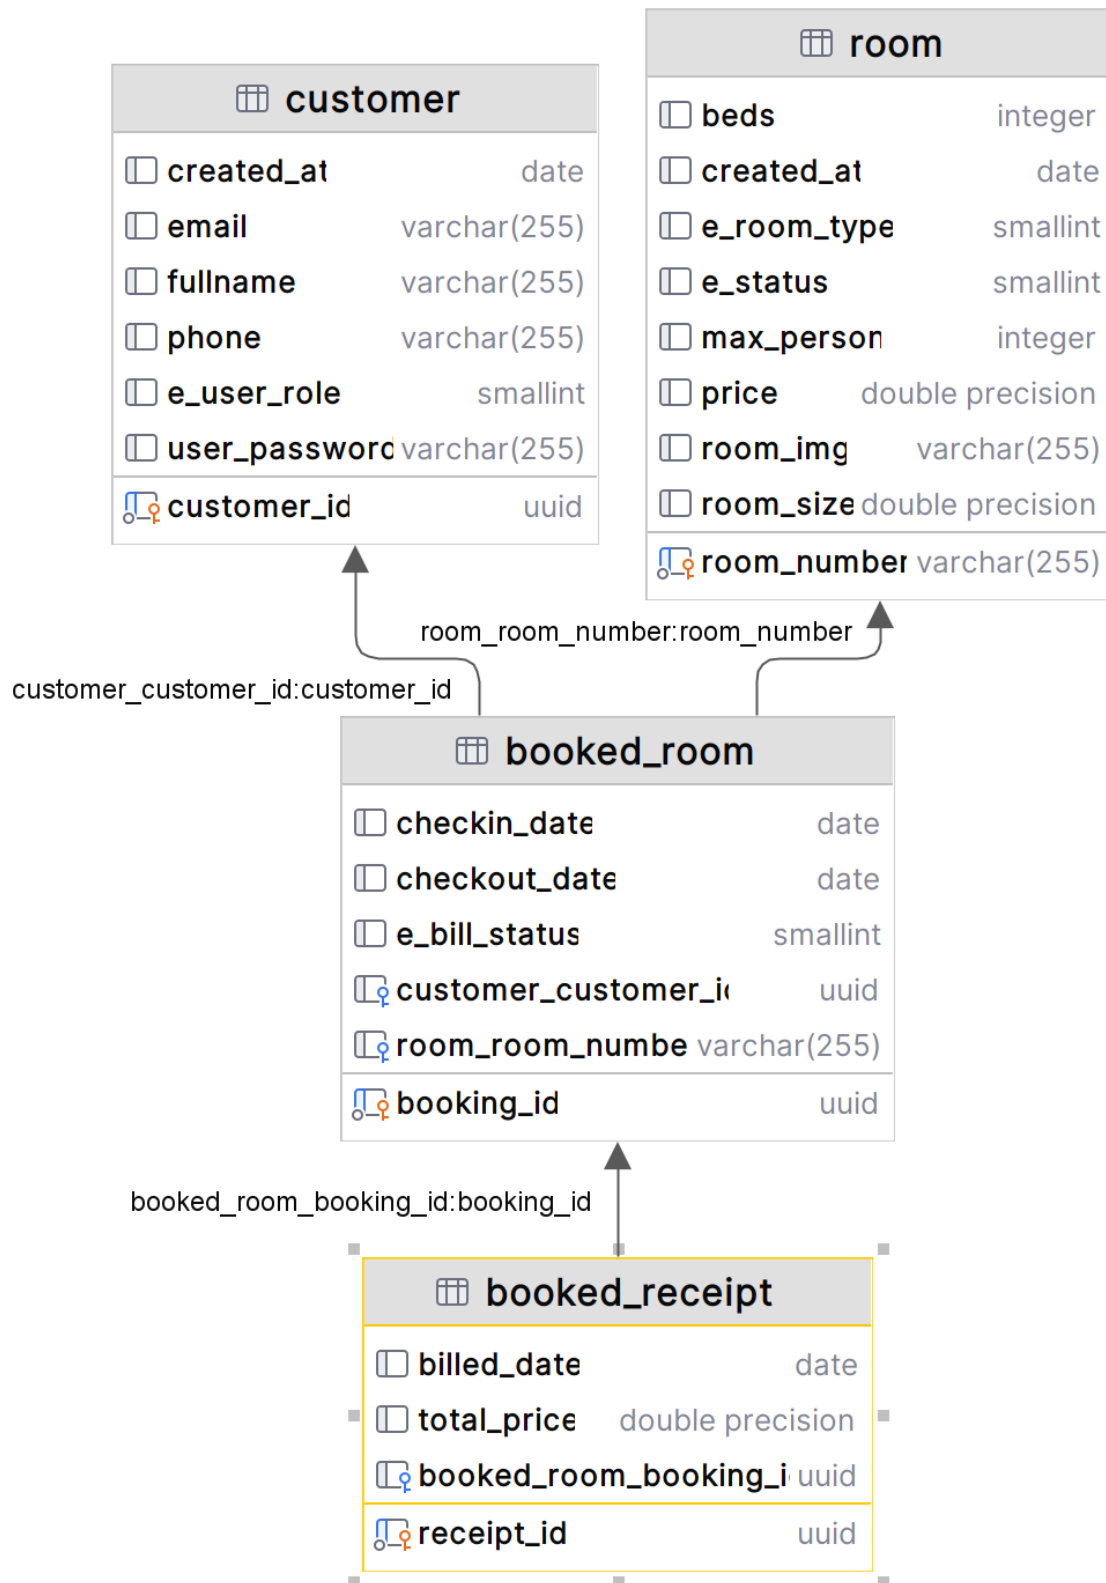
room

beds integer
created_at date
e_room_type smallint
e_status smallint
max_person integer
price double precision
room_img varchar(255)
room_size double precision
room_number varchar(255)

customer

created_at date
email varchar(255)
fullname varchar(255)
phone varchar(255)
e_user_role smallint
user_passworc varchar(255)
customer_id uuid

room_room_number:room_number

customer_customer_id:customer_id

booked_room

checkin_date date
checkout_date date
e_bill_status smallint
customer_customer_i uuid
room_room_numbe varchar(255)
booking_id uuid

booked_room_booking_id:booking_id

booked_receipt

billed_date date
total_price double precision
booked_room_booking_i uuid
receipt_id uuid